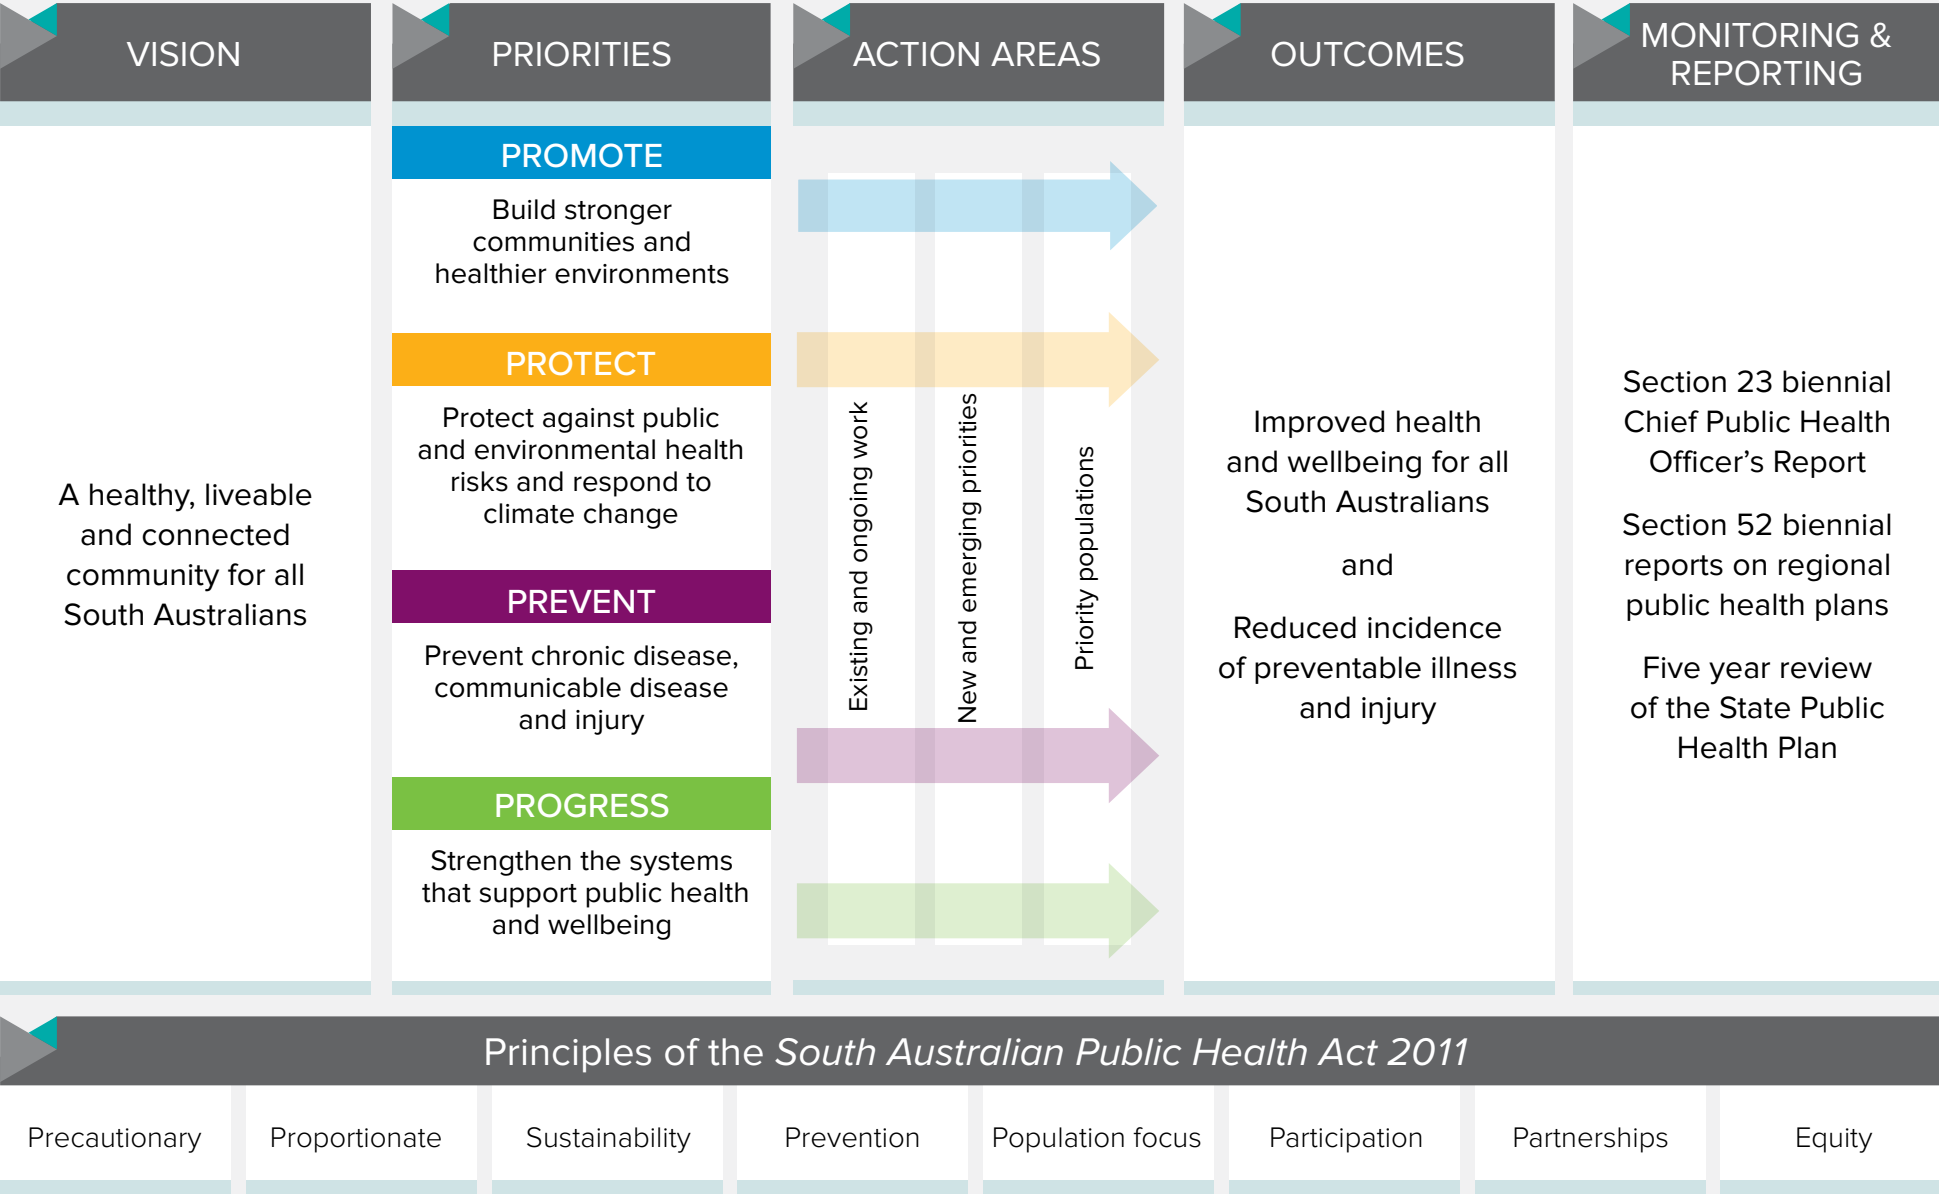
VISION

A healthy, liveable and connected community for all South Australians

PRIORITIES

PROMOTE

Build stronger communities and healthier environments

PROTECT

Protect against public and environmental health risks and respond to climate change

PREVENT

Prevent chronic disease, communicable disease and injury

PROGRESS

Strengthen the systems that support public health and wellbeing

ACTION AREAS

Existing and ongoing work

New and emerging priorities

Priority populations

OUTCOMES

Improved health and wellbeing for all South Australians

and

Reduced incidence of preventable illness and injury

MONITORING & REPORTING

Section 23 biennial Chief Public Health Officer's Report

Section 52 biennial reports on regional public health plans

Five year review of the State Public Health Plan

Principles of the *South Australian Public Health Act 2011*

| Precautionary | Proportionate | Sustainability | Prevention | Population focus | Participation | Partnerships | Equity |
|---|---|---|---|---|---|---|---|